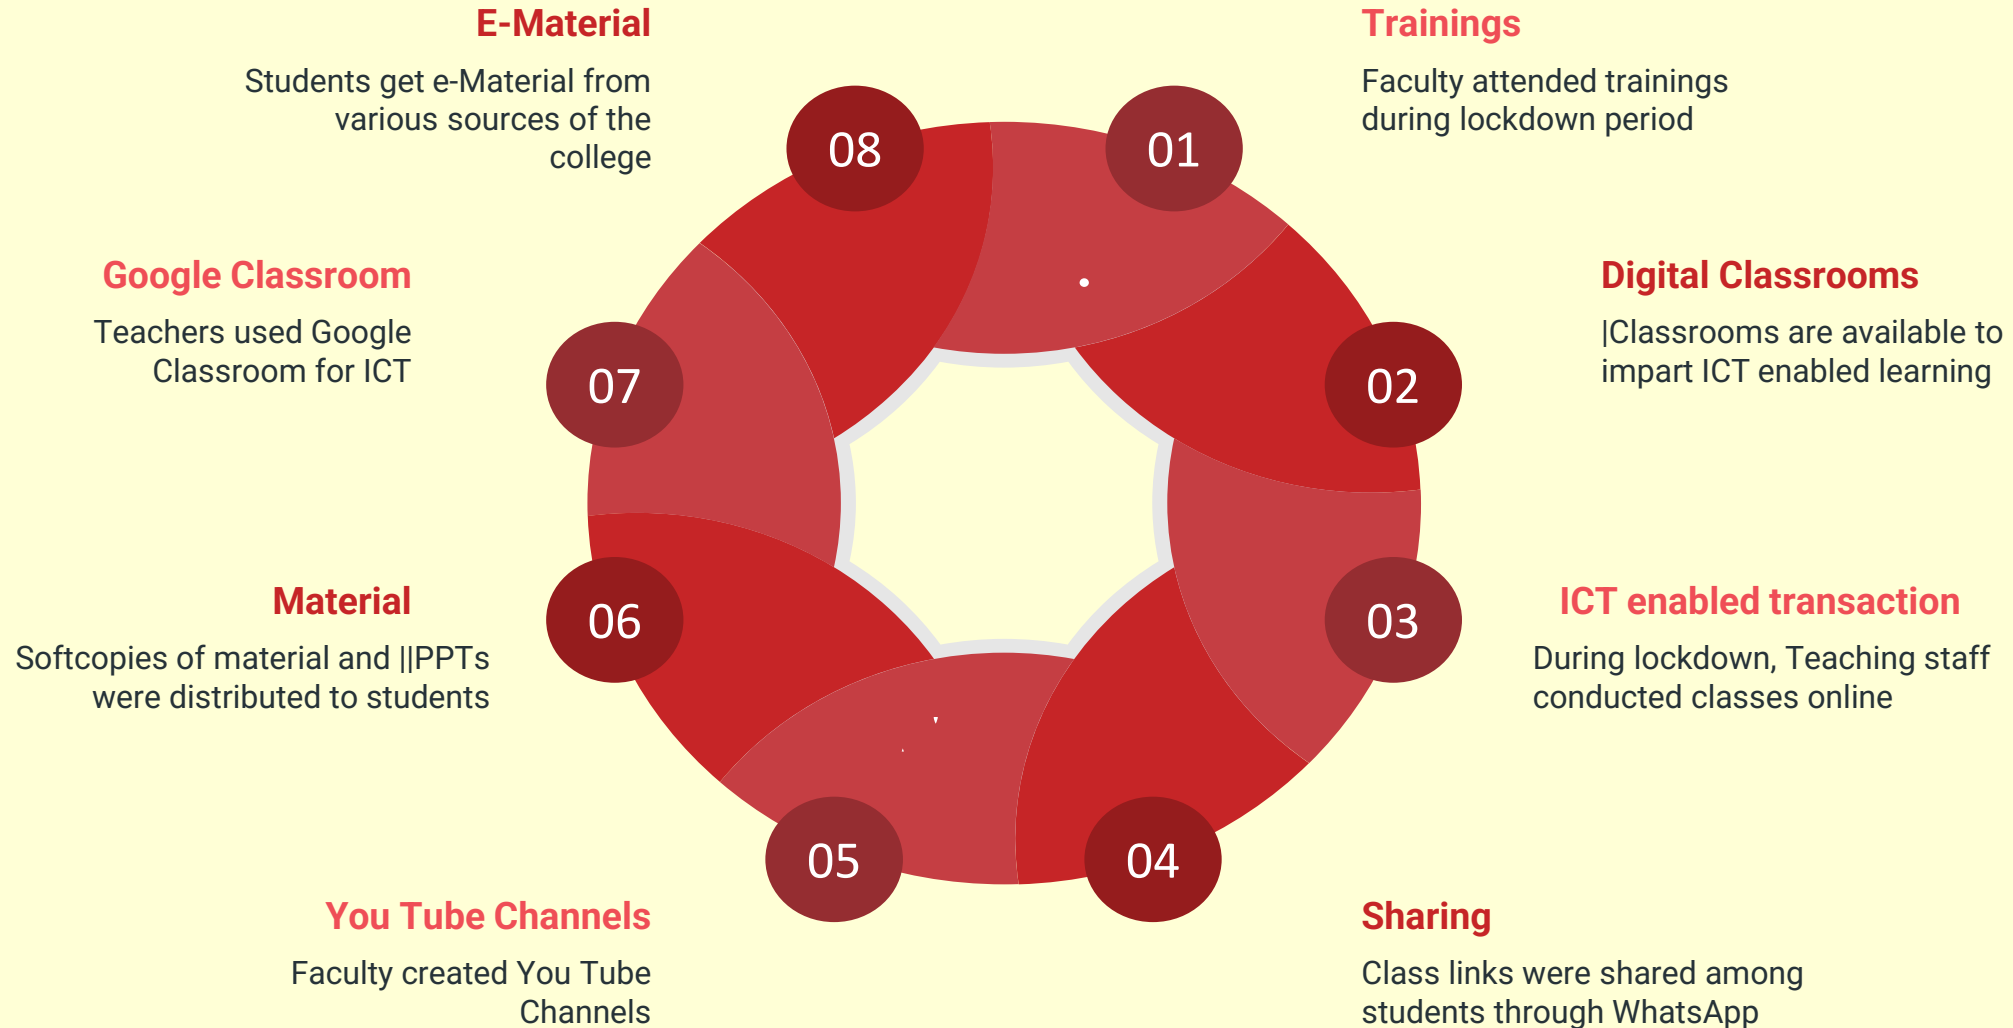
E-Material

Students get e-Material from various sources of the college

Trainings

Faculty attended trainings during lockdown period

08

01

Google Classroom

Teachers used Google Classroom for ICT

Digital Classrooms

|Classrooms are available to impart ICT enabled learning

07

02

Material

Softcopies of material and ||PPTs were distributed to students

06

03

ICT enabled transaction

During lockdown, Teaching staff conducted classes online

05

04

You Tube Channels

Faculty created You Tube Channels

Sharing

Class links were shared among students through WhatsApp